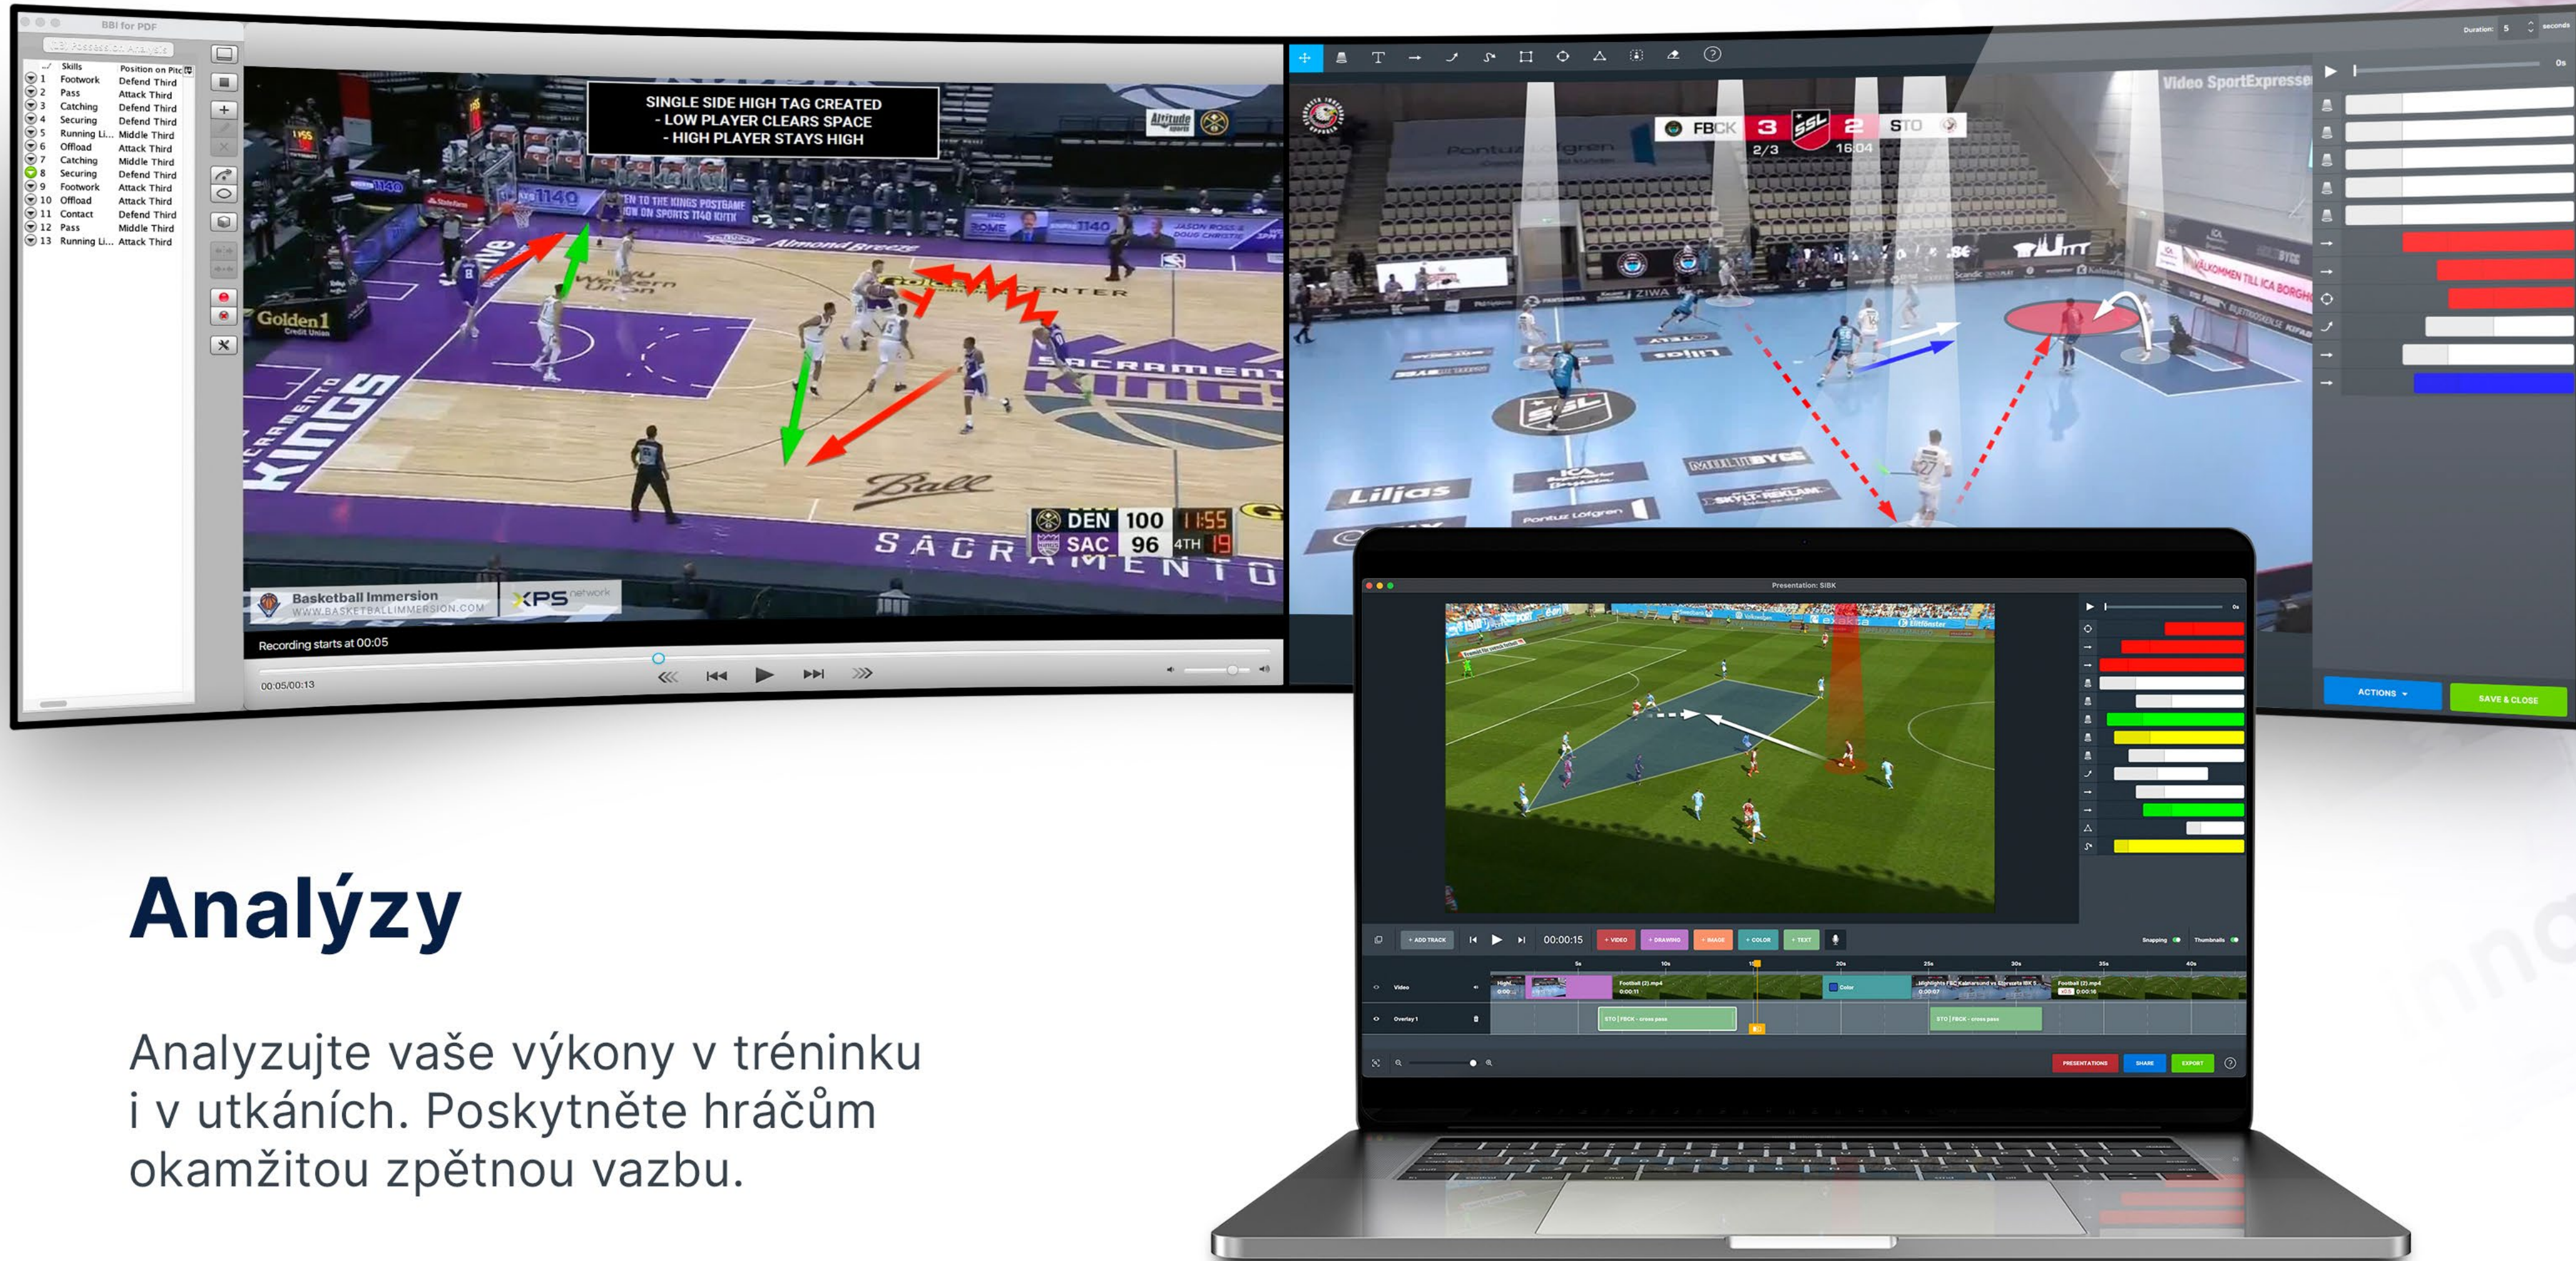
BBI for PDF

| | Skills | Position on Pitch |
|---|---|---|
| 1 | Footwork | Defend Third |
| 2 | Pass | Attack Third |
| 3 | Catching | Defend Third |
| 4 | Securing | Defend Third |
| 5 | Running Li... | Middle Third |
| 6 | Offload | Attack Third |
| 7 | Catching | Middle Third |
| 8 | Securing | Defend Third |
| 9 | Footwork | Attack Third |
| 10 | Offload | Attack Third |
| 11 | Contact | Defend Third |
| 12 | Pass | Middle Third |
| 13 | Running Li... | Attack Third |

SINGLE SIDE HIGH TAG CREATED
- LOW PLAYER CLEARS SPACE
- HIGH PLAYER STAYS HIGH

Golden 1 Credit Union

SACRAMENTO KINGS

DEN 100 11:55
SAC 96 4TH 19

Basketball Immersion
WWW.BASKETBALLIMMERSION.COM

XPS network

Recording starts at 00:05

00:05/00:13

FBCK 3 2 STO
2/3 16:04

Video SportExpressen

Liljas

ACTIONS

SAVE & CLOSE

Presentation: SIBK

+ ADD TRACK 00:00:15 + VIDEO + DRAWING + IMAGE + COLOR + TEXT

Snapping Thumbnails

Video

Overlay 1

PRESENTATIONS SHARE EXPORT

Analýzy

Analyzujte vaše výkony v tréninku i v utkáních. Poskytněte hráčům okamžitou zpětnou vazbu.